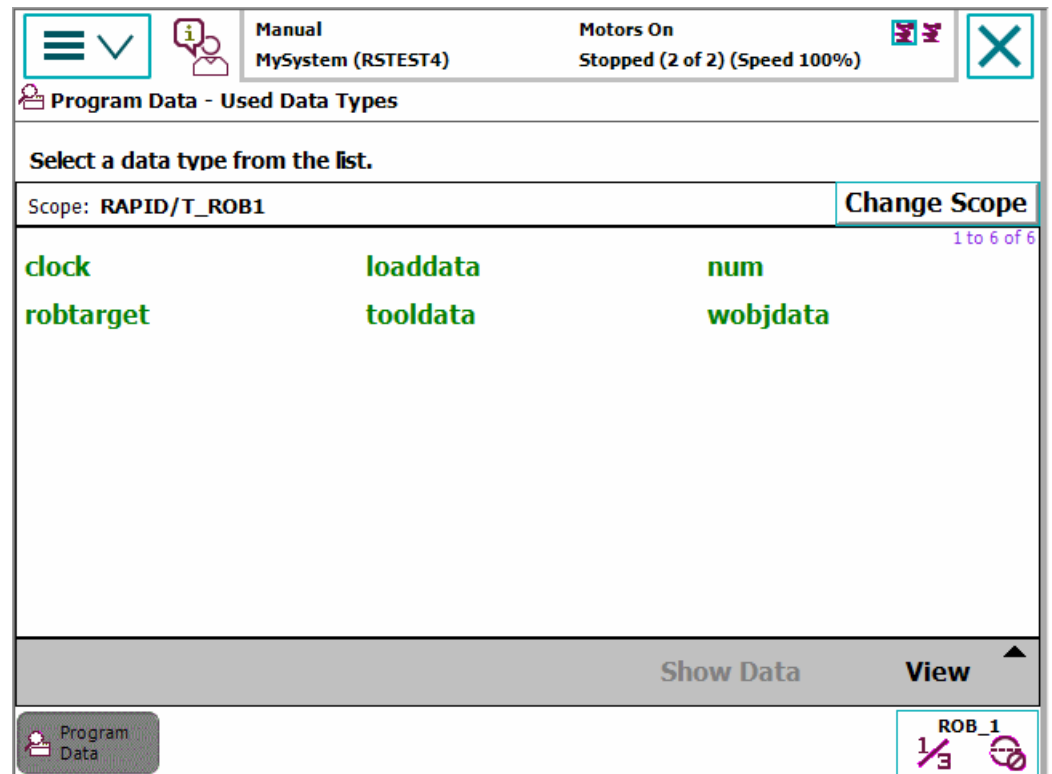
Manual
MySystem (RSTEST4)

Motors On
Stopped (2 of 2) (Speed 100%)

Program Data - Used Data Types

Select a data type from the list.

Scope: RAPID/T_ROB1

Change Scope

1 to 6 of 6

| clock | loaddata | num |
|---|---|---|
| robtarget | tooldata | wobjdata |

Show Data

View

Program Data

ROB_1

$\frac{1}{3}$